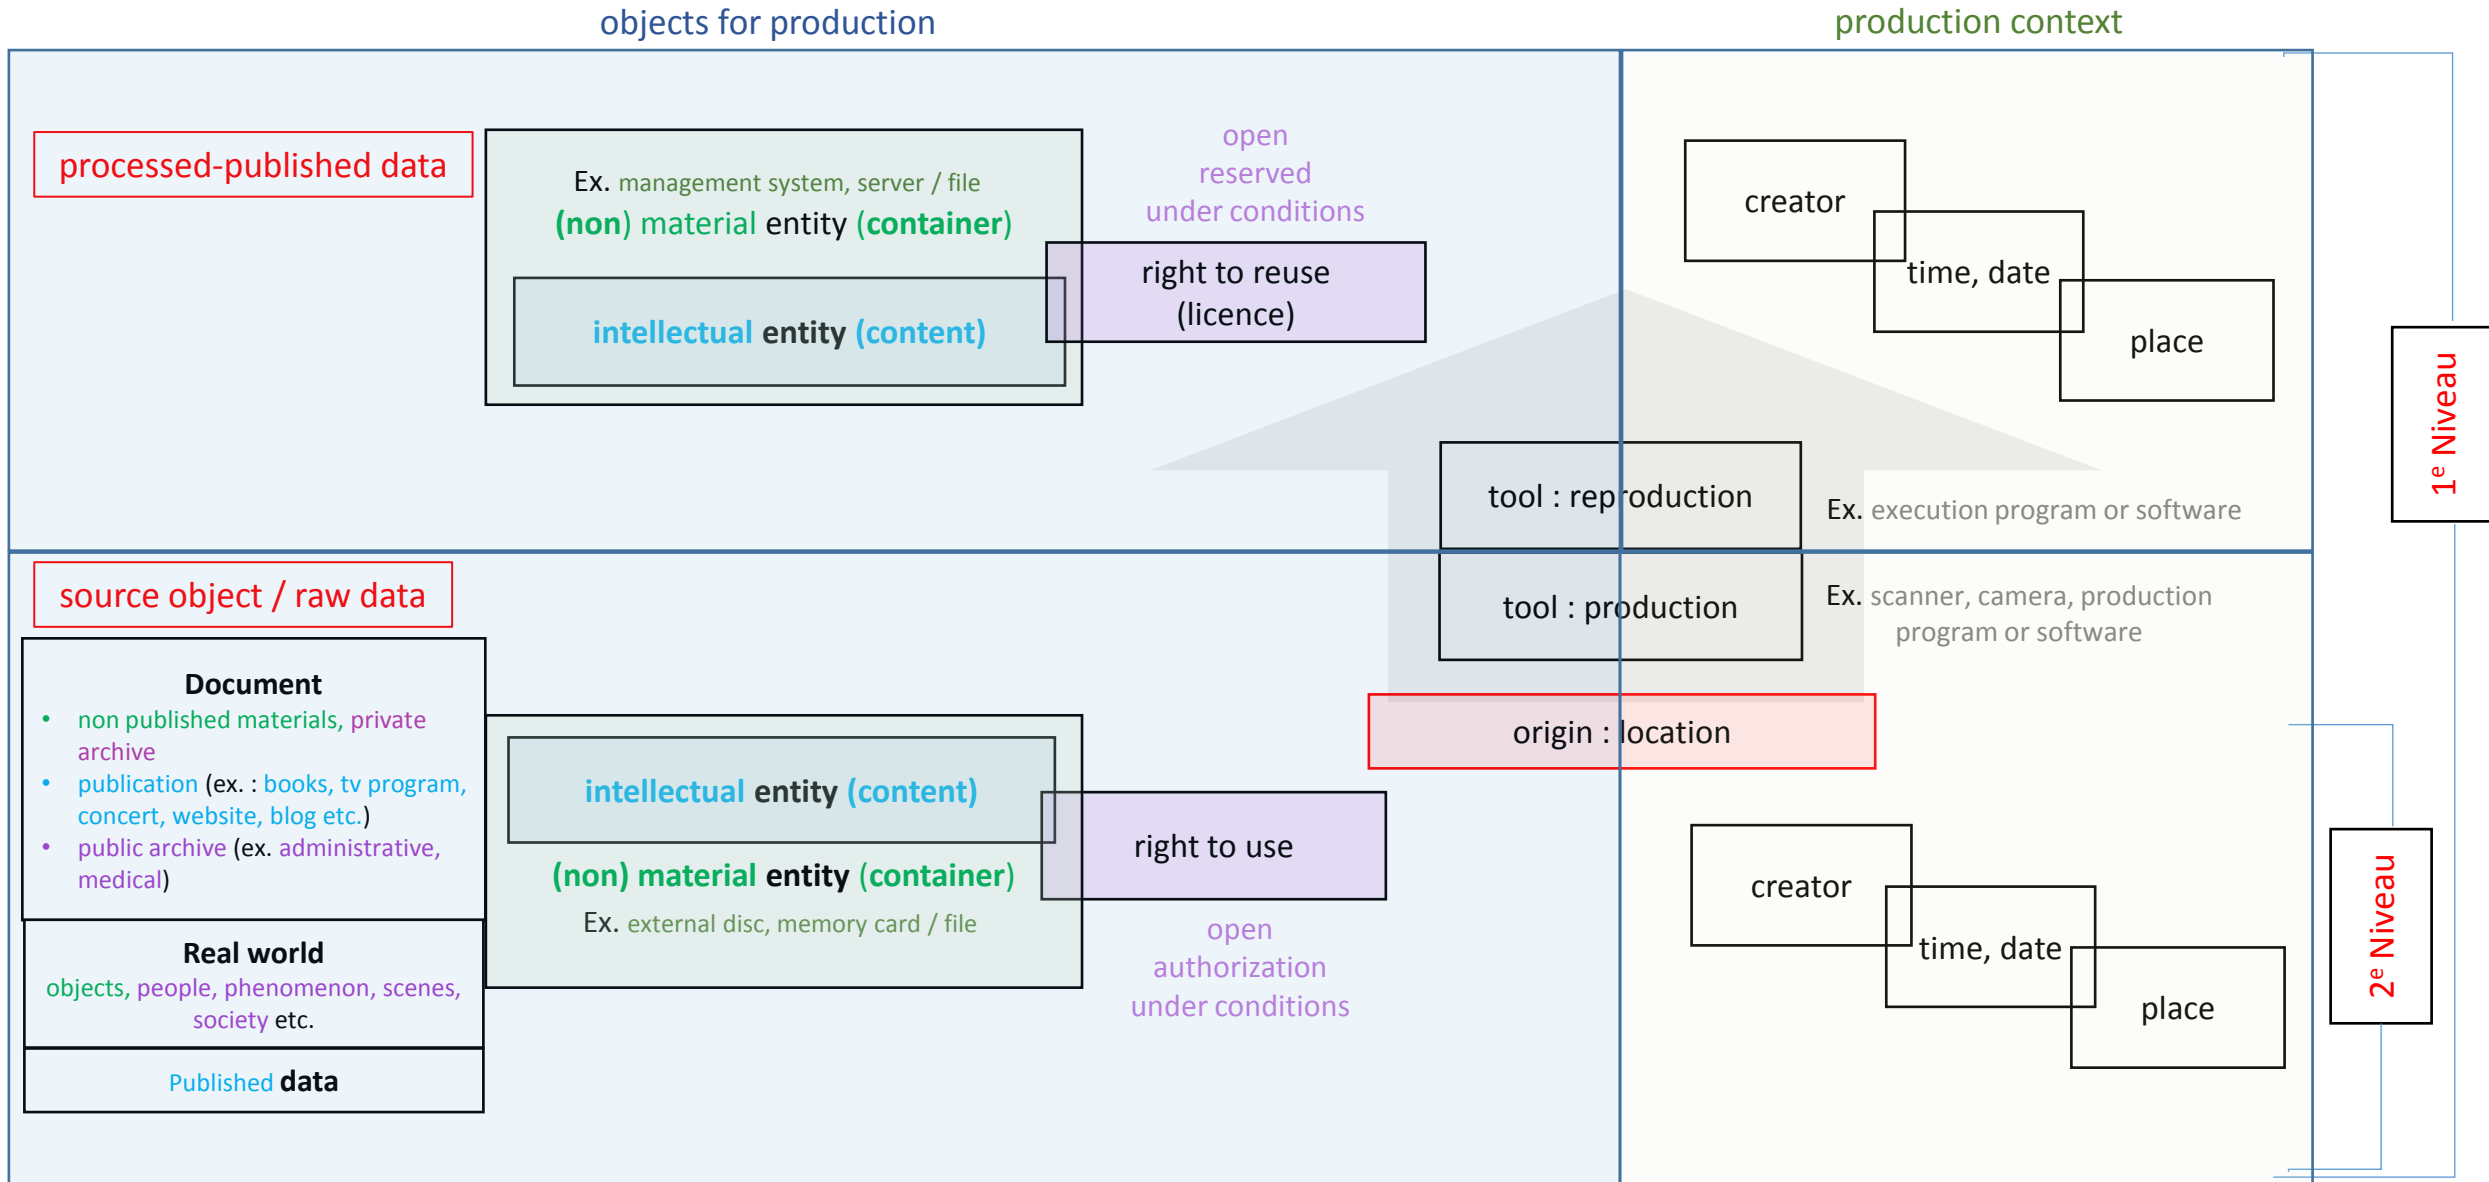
objects for production

production context

processed-published data

Ex. management system, server / file

(non) material entity (container)

intellectual entity (content)

open
reserved
under conditions

right to reuse (licence)

creator

time, date

place

1e Niveau

tool : reproduction

Ex. execution program or software

source object / raw data

tool : production

Ex. scanner, camera, production program or software

Document

- non published materials, private archive
- publication (ex. : books, tv program, concert, website, blog etc.)
- public archive (ex. administrative, medical)

Real world
objects, people, phenomenon, scenes, society etc.

Published data

intellectual entity (content)

(non) material entity (container)

Ex. external disc, memory card / file

right to use

open
authorization
under conditions

origin : location

creator

time, date

place

2e Niveau